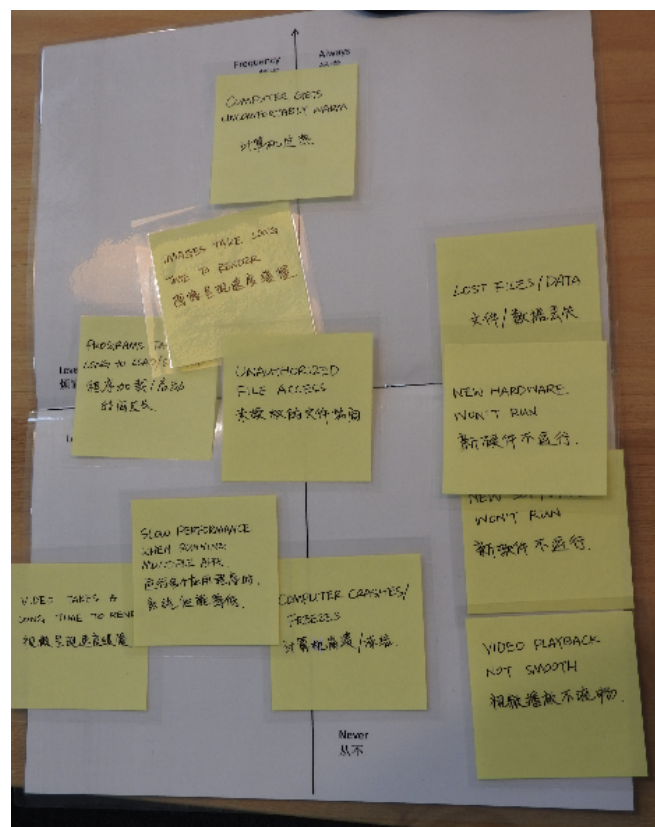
Frequency
Always

COMPUTER GETS UNCOMFORTABLY WARM
计算机过热

IMAGES TAKE LONG TIME TO RENDER
图像呈现速度缓慢

LOST FILES / DATA
文件 / 数据丢失

PROGRAMS TAKE LONG TO LOAD
程序加载 / 启动时间过长

UNAUTHORIZED FILE ACCESS
未授权的文件访问

NEW HARDWARE WON'T RUN
新硬件不运行

NEW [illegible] WON'T RUN
新软件不运行

SLOW PERFORMANCE WHEN RUNNING MULTIPLE APPS
运行多个应用程序时，系统运行缓慢

VIDEO TAKES A LONG TIME TO REN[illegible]
视频呈现速度缓慢

COMPUTER CRASHES / FREEZES
计算机崩溃 / 冻结

VIDEO PLAYBACK NOT SMOOTH
视频播放不流畅

Never
从不